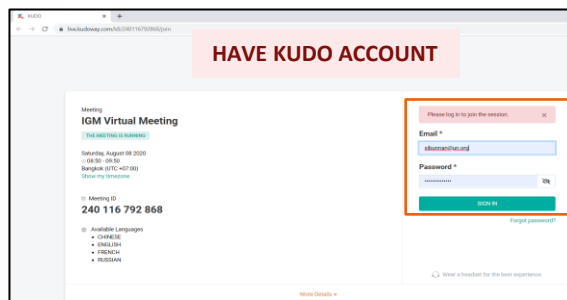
KUDO ×
live.kudoway.com/k/240116792868/join

HAVE KUDO ACCOUNT

Meeting
IGM Virtual Meeting
THE MEETING IS RUNNING
Saturday, August 08 2020
08:30 - 09:50
Bangkok (UTC +07:00)
Show my timezone

Meeting ID
240 116 792 868

Available Languages
• CHINESE
• ENGLISH
• FRENCH
• RUSSIAN

Please log in to join the session. ×
Email *
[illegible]@un.org
Password *
••••••••••••••
SIGN IN
Forgot password?

Wear a headset for the best experience.

More Details